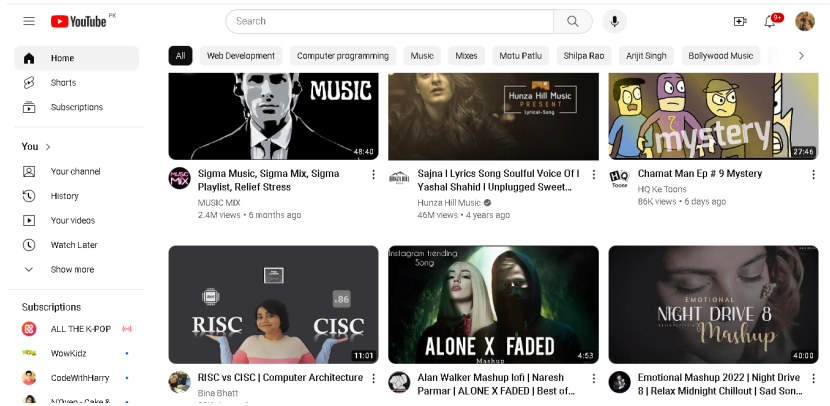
YouTube PK

Search

9+

All | Web Development | Computer programming | Music | Mixes | Motu Patlu | Shilpa Rao | Arijit Singh | Bollywood Music

Home
Shorts
Subscriptions

You >
Your channel
History
Your videos
Watch Later
Show more

Subscriptions
ALL THE K-POP
WowKidz
CodeWithHarry
N'Oven - Cake &

MUSIC
48:40
MUSIC MIX
Sigma Music, Sigma Mix, Sigma Playlist, Relief Stress
MUSIC MIX
2.4M views • 6 months ago

Hunza Hill Music PRESENT
Lyrical-Song
Sajna I Lyrics Song Soulful Voice Of I Yashal Shahid | Unplugged Sweet...
Hunza Hill Music
46M views • 4 years ago

mystery
27:46
HQ Toons
Chamat Man Ep # 9 Mystery
HQ Ke Toons
86K views • 6 days ago

RISC
CISC
.86
11:01
RISC vs CISC | Computer Architecture
Bina Bhatt

Instagram trending Song
ALONE X FADED
Mashup
4:53
Alan Walker Mashup lofi | Naresh Parmar | ALONE X FADED | Best of...

EMOTIONAL
NIGHT DRIVE 8
Mashup
40:00
Emotional Mashup 2022 | Night Drive 8 | Relax Midnight Chillout | Sad Son...